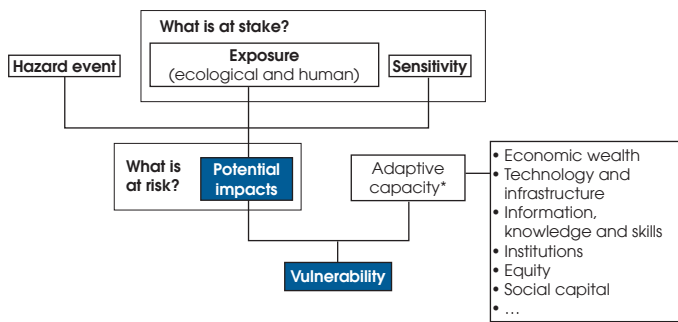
What is at stake?

Exposure
(ecological and human)

Hazard event

Sensitivity

What is at risk?

Potential impacts

Adaptive capacity*

• Economic wealth
• Technology and infrastructure
• Information, knowledge and skills
• Institutions
• Equity
• Social capital
• ...

Vulnerability